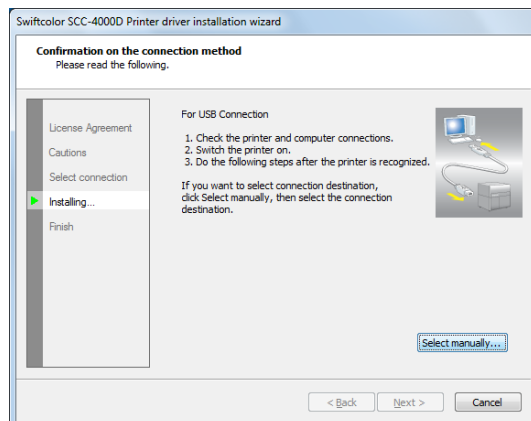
Swiftcolor SCC-4000D Printer driver installation wizard

Confirmation on the connection method
Please read the following.

License Agreement
Cautions
Select connection
Installing...
Finish

For USB Connection

1. Check the printer and computer connections.
2. Switch the printer on.
3. Do the following steps after the printer is recognized.

If you want to select connection destination, click Select manually, then select the connection destination.

Select manually...

< Back
Next >
Cancel